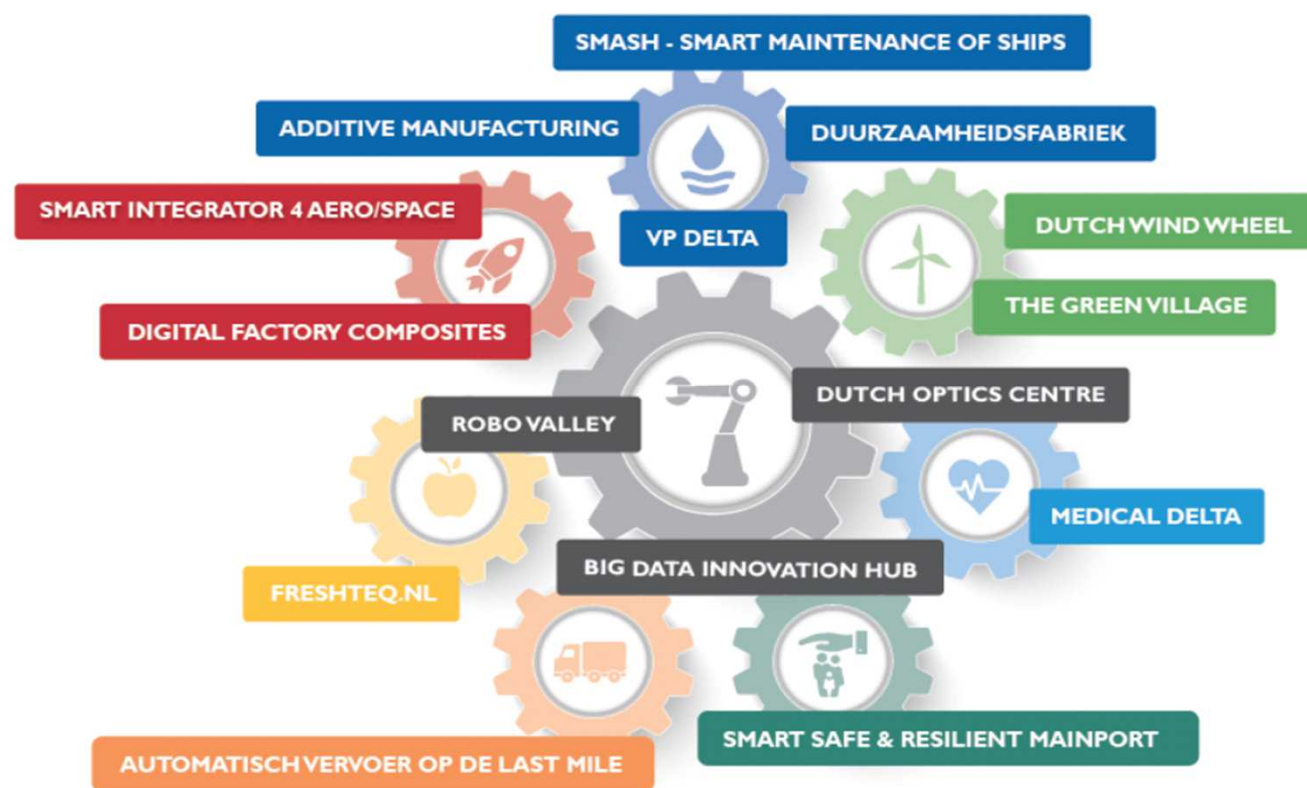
SMASH - SMART MAINTENANCE OF SHIPS

ADDITIVE MANUFACTURING

DUURZAAMHEIDSFABRIEK

SMART INTEGRATOR 4 AERO/SPACE

VP DELTA

DUTCH WIND WHEEL

THE GREEN VILLAGE

DIGITAL FACTORY COMPOSITES

DUTCH OPTICS CENTRE

ROBO VALLEY

MEDICAL DELTA

BIG DATA INNOVATION HUB

FRESHTEQ.NL

SMART SAFE & RESILIENT MAINPORT

AUTOMATISCH VERVOER OP DE LAST MILE